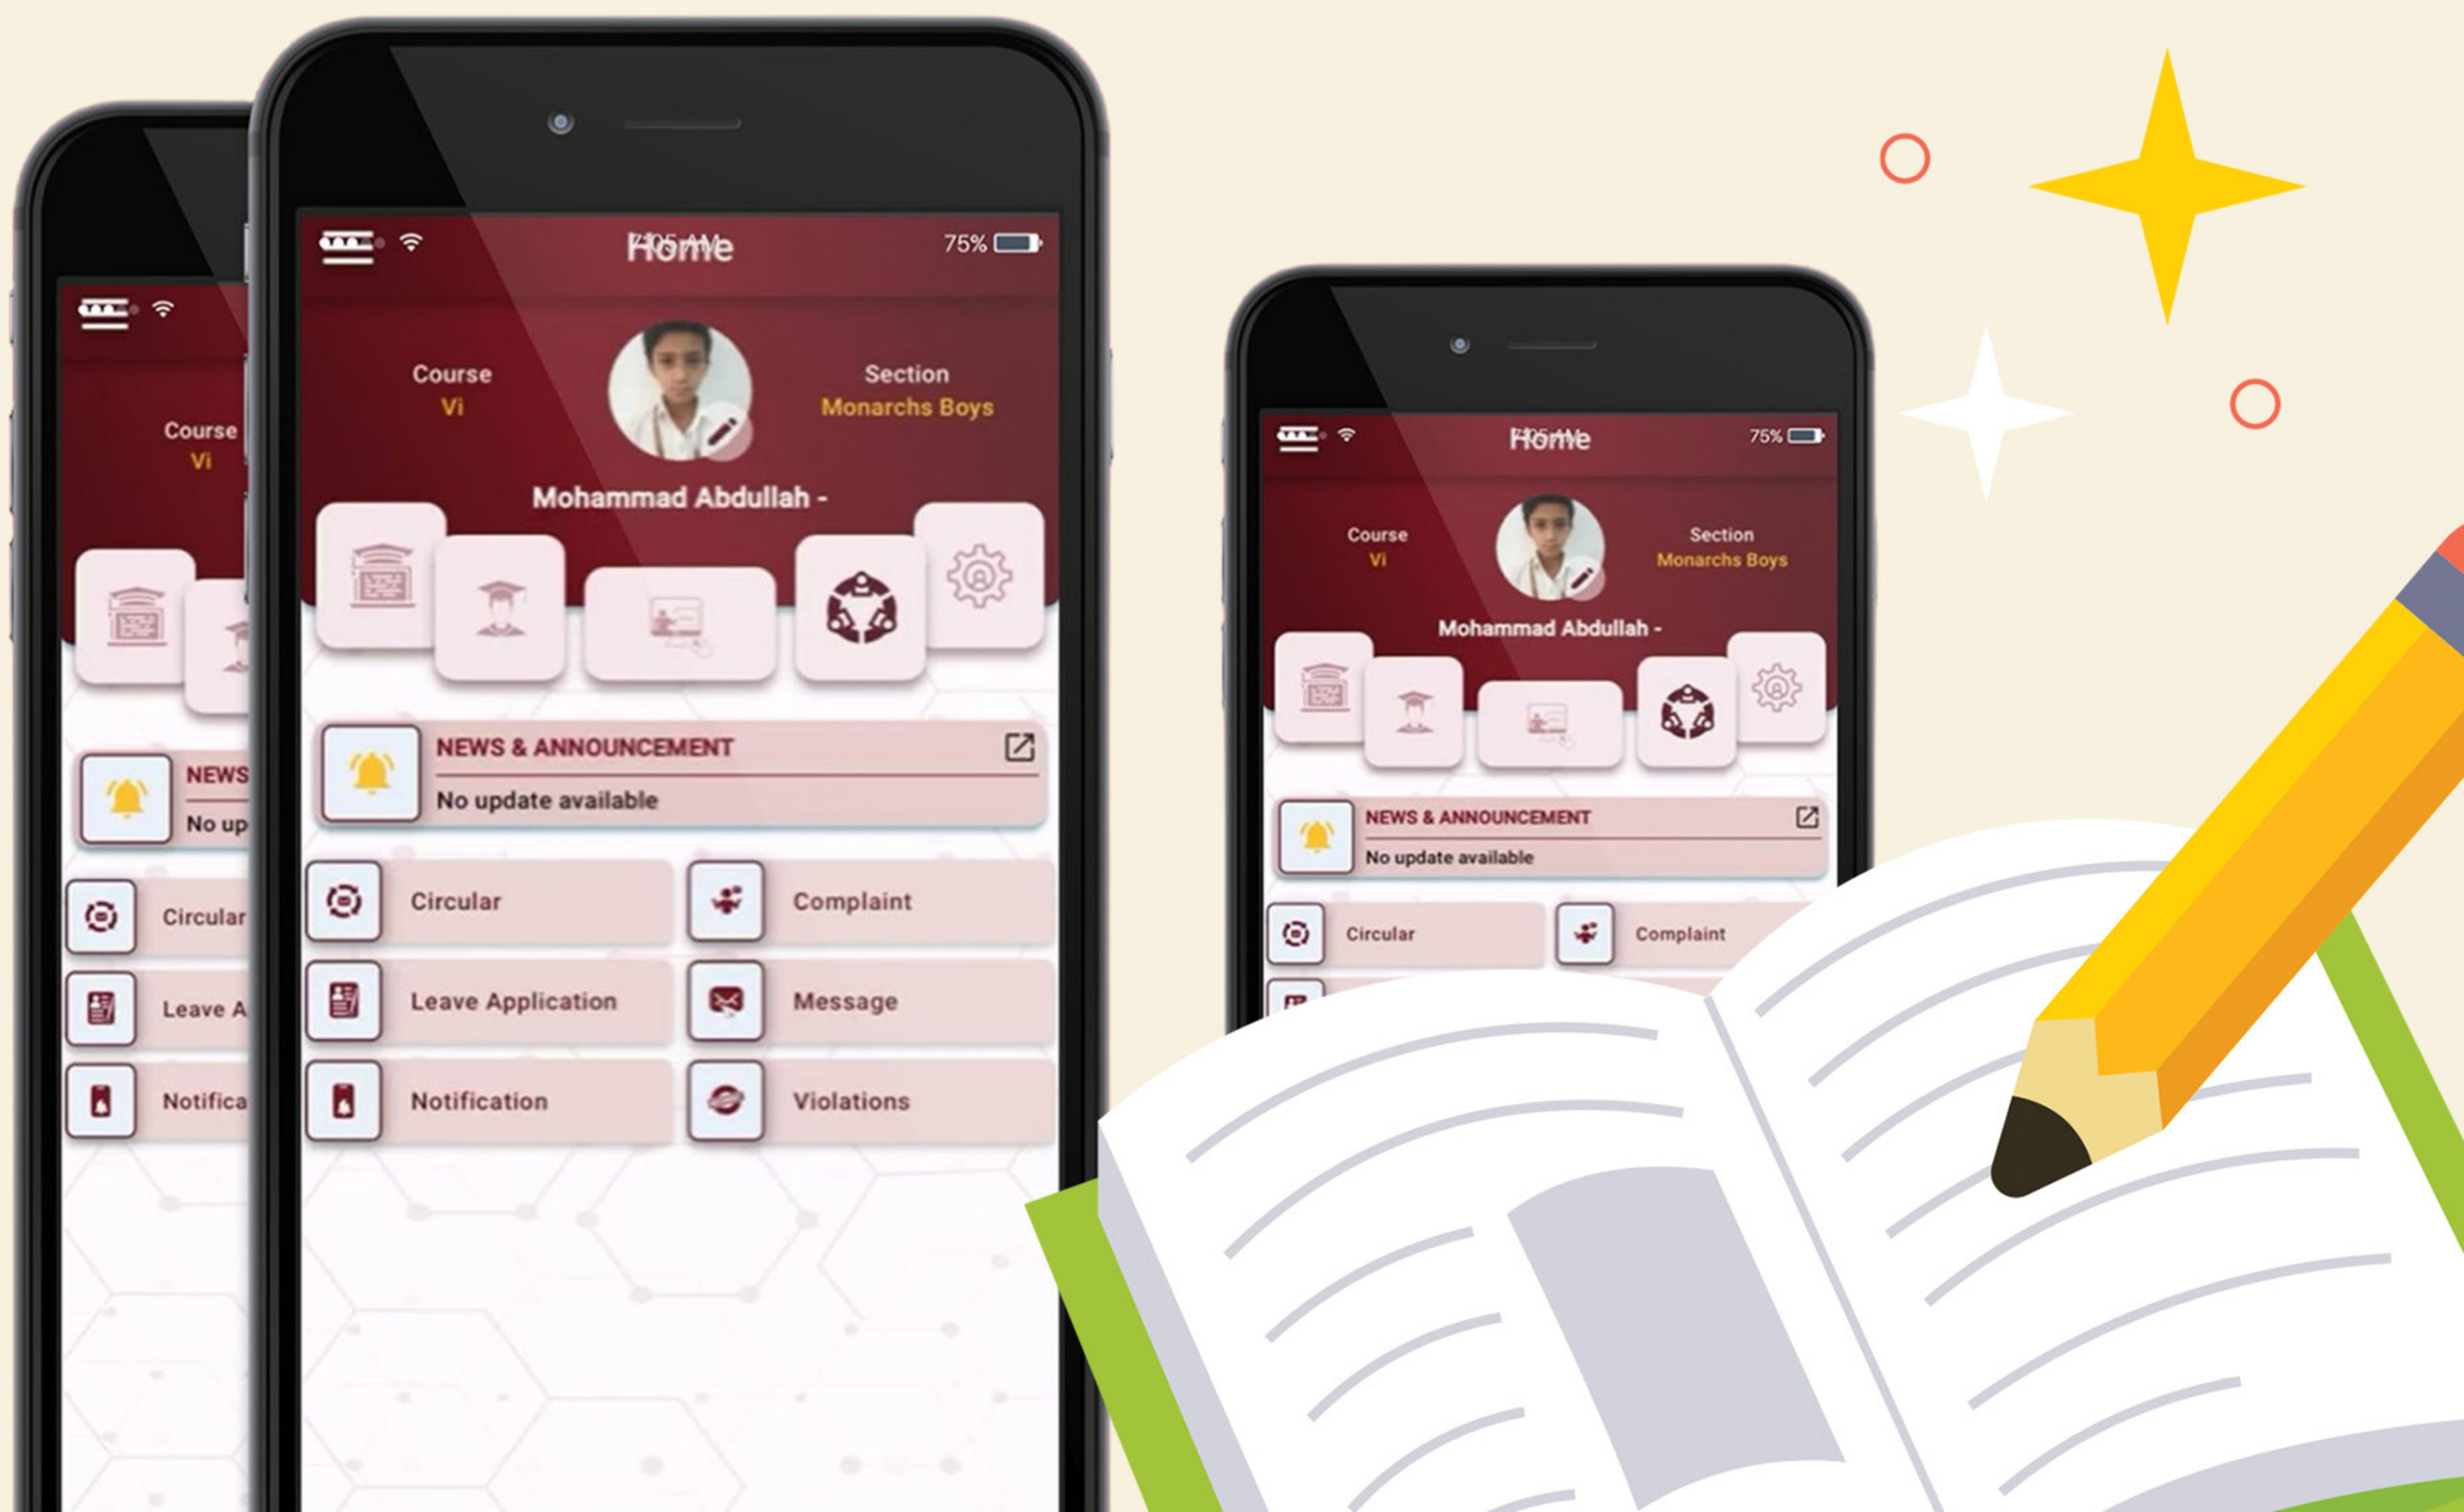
Course
Vi
NEWS
No up
Circular
Leave A
Notifica

Home
75%
Course
Vi
Section
Monarchs Boys
Mohammad Abdullah -
NEWS & ANNOUNCEMENT
No update available
Circular
Complaint
Leave Application
Message
Notification
Violations

Home
75%
Course
Vi
Section
Monarchs Boys
Mohammad Abdullah -
NEWS & ANNOUNCEMENT
No update available
Circular
Complaint